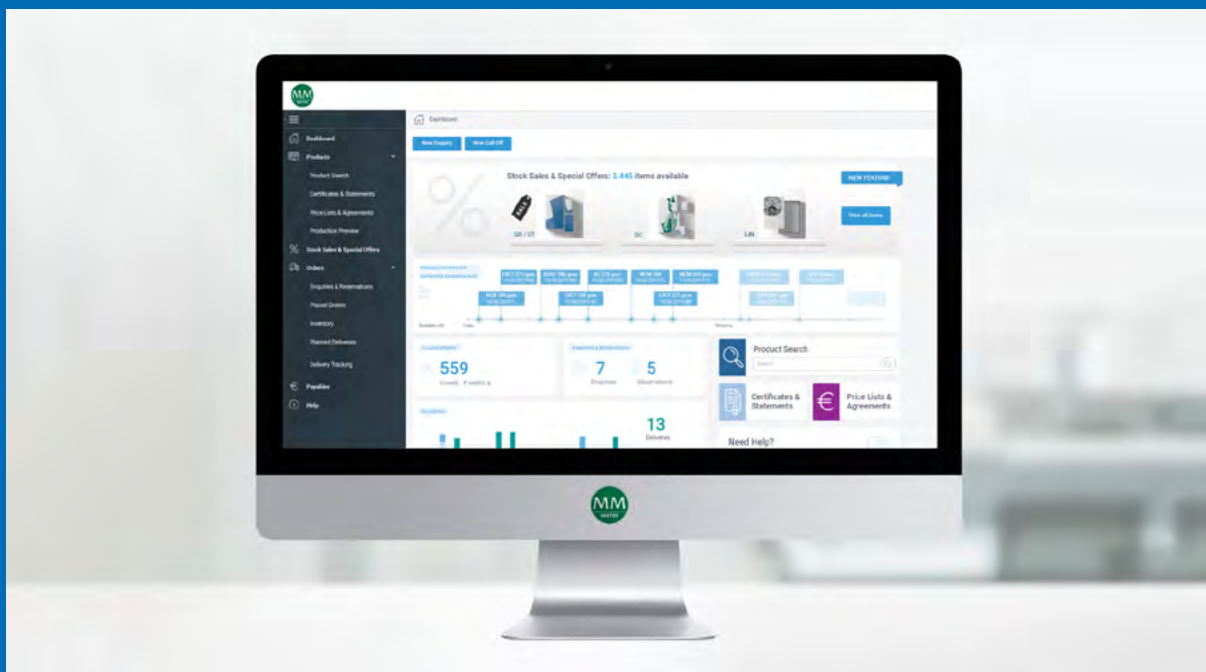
MM

Dashboard
Products
Product Search
Certificates & Statements
Price Lists & Agreements
Production Preview
Stock Sales & Special Offers
Orders
Enquiries & Reservations
Placed Orders
Inventory
Planned Deliveries
Delivery Tracking
Payables
Help

Dashboard

New Enquiry
New Call Off

Stock Sales & Special Offers: 3.445 items available

NEW FEATURE!

SALE

GD / GT
GC
LIN

View all items

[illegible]

559
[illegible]

7
Enquiries
5
Reservations

Product Search
Search

Certificates & Statements
Price Lists & Agreements

13
Deliveries

Need Help?

MM